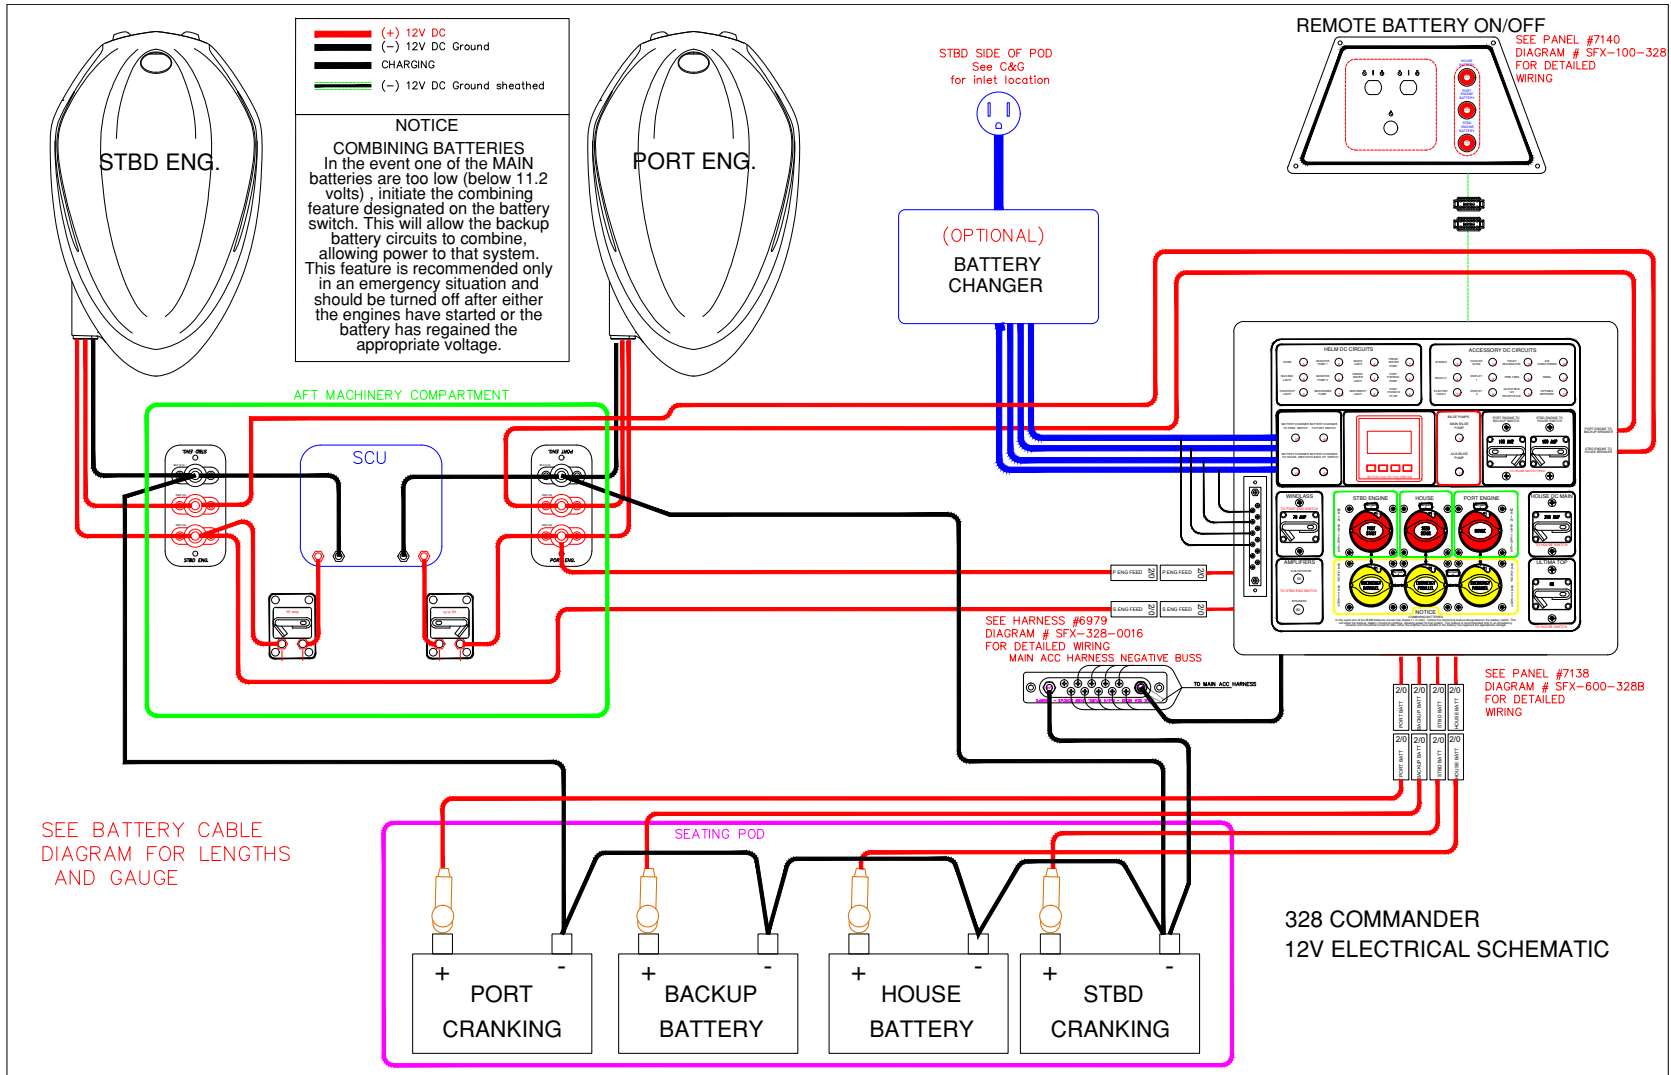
(+) 12V DC
(–) 12V DC Ground
CHARGING
(–) 12V DC Ground sheathed

NOTICE
COMBINING BATTERIES
In the event one of the MAIN batteries are too low (below 11.2 volts) , initiate the combining feature designated on the battery switch. This will allow the backup battery circuits to combine, allowing power to that system. This feature is recommended only in an emergency situation and should be turned off after either the engines have started or the battery has regained the appropriate voltage.

STBD ENG.

PORT ENG.

STBD SIDE OF POD
See C&G
for inlet location

REMOTE BATTERY ON/OFF
SEE PANEL #7140
DIAGRAM # SFX–100–328
FOR DETAILED
WIRING

(OPTIONAL)
BATTERY
CHANGER

AFT MACHINERY COMPARTMENT

SCU

HELM DC CIRCUITS
ACCESSORY DC CIRCUITS
STBD ENGINE
HOUSE
PORT ENGINE
HOUSE DC MAIN
WINDLASS
AMPLIFIERS
NOTICE

P ENG FEED 2/0
P ENG FEED 2/0
S ENG FEED 2/0
S ENG FEED 2/0

SEE HARNESS #6979
DIAGRAM # SFX–328–0016
FOR DETAILED WIRING
MAIN ACC HARNESS NEGATIVE BUSS

TO MAIN ACC HARNESS

SEE PANEL #7138
DIAGRAM # SFX–600–328B
FOR DETAILED
WIRING

2/0 PORT BATT
2/0 BACKUP BATT
2/0 STBD BATT
2/0 HOUSE BATT
2/0 PORT BATT
2/0 BACKUP BATT
2/0 STBD BATT
2/0 HOUSE BATT

SEE BATTERY CABLE
DIAGRAM FOR LENGTHS
AND GAUGE

SEATING POD

+ -
PORT
CRANKING

+ -
BACKUP
BATTERY

+ -
HOUSE
BATTERY

+ -
STBD
CRANKING

328 COMMANDER
12V ELECTRICAL SCHEMATIC